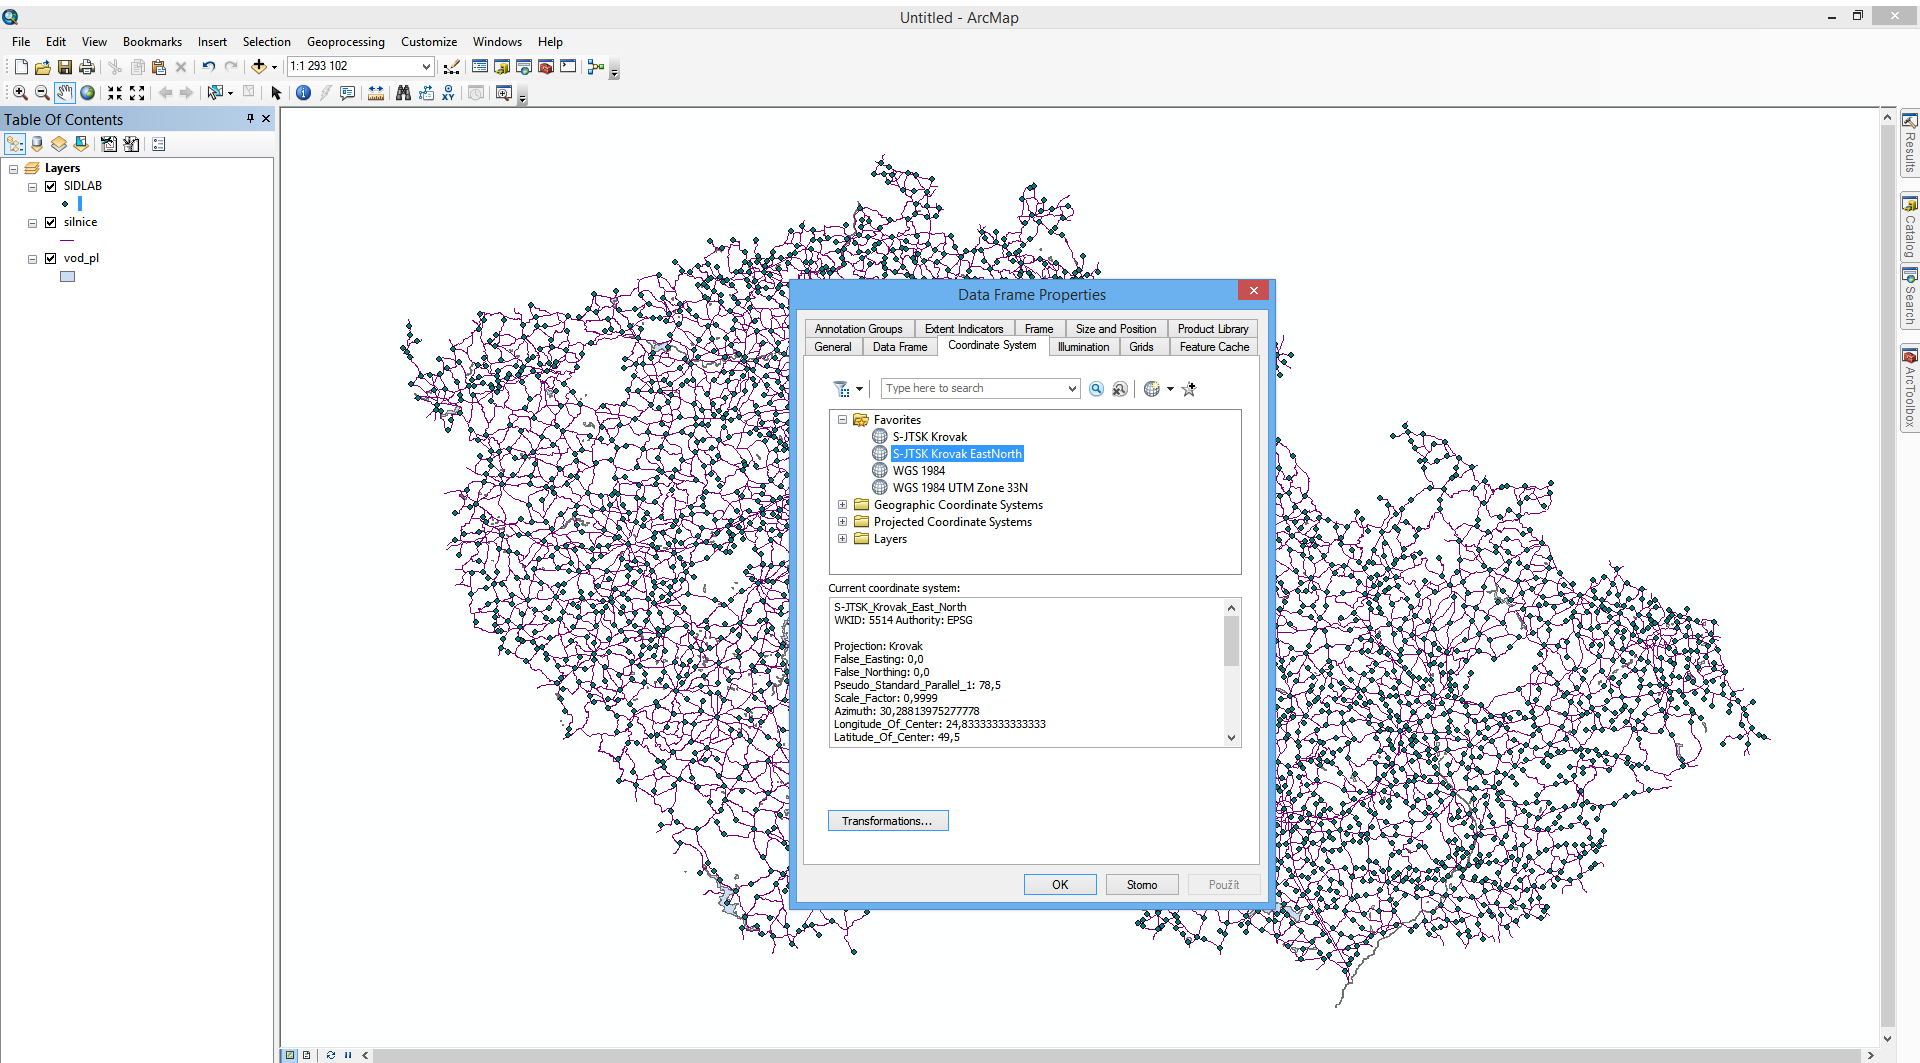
Untitled - ArcMap

File Edit View Bookmarks Insert Selection Geoprocessing Customize Windows Help

1:1 293 102

Table Of Contents

Layers
SIDLAB
silnice
vod_pl

Results
Catalog
Search
ArcToolbox

Data Frame Properties

Annotation Groups | Extent Indicators | Frame | Size and Position | Product Library
General | Data Frame | Coordinate System | Illumination | Grids | Feature Cache

Type here to search

Favorites
S-JTSK Krovak
S-JTSK Krovak EastNorth
WGS 1984
WGS 1984 UTM Zone 33N
Geographic Coordinate Systems
Projected Coordinate Systems
Layers

Current coordinate system:

S-JTSK_Krovak_East_North
WKID: 5514 Authority: EPSG

Projection: Krovak
False_Easting: 0,0
False_Northing: 0,0
Pseudo_Standard_Parallel_1: 78,5
Scale_Factor: 0,9999
Azimuth: 30,28813975277778
Longitude_Of_Center: 24,83333333333333
Latitude_Of_Center: 49,5

Transformations...

OK Storno Použít